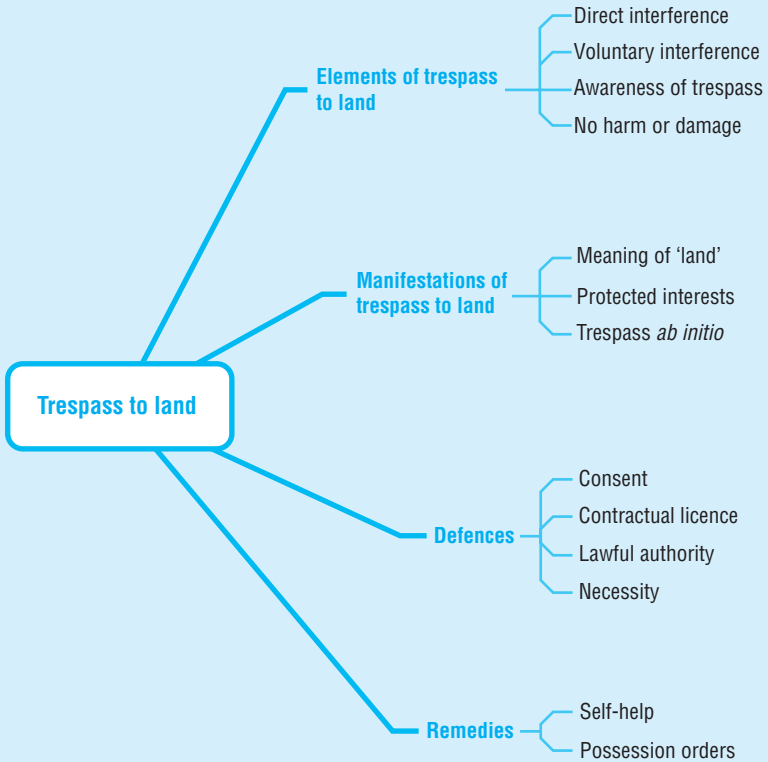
Trespass to land

Elements of trespass to land

Direct interference

Voluntary interference

Awareness of trespass

No harm or damage

Manifestations of trespass to land

Meaning of 'land'

Protected interests

Trespass *ab initio*

Defences

Consent

Contractual licence

Lawful authority

Necessity

Remedies

Self-help

Possession orders